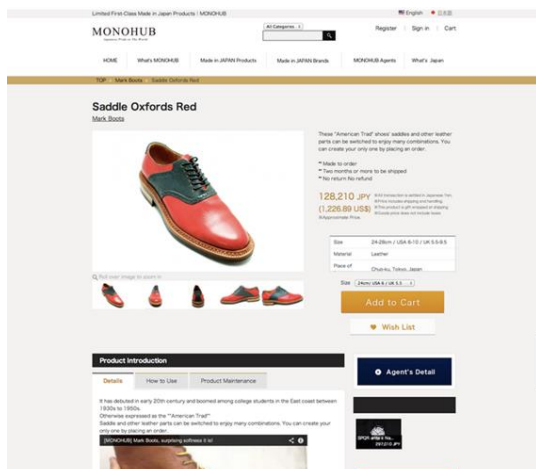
Limited First-Class Made in Japan Products / MONOHUB

English 日本語

MONOHUB

Japanese Products for the World

All Categories

Register | Sign in | Cart

HOME What's MONOHUB Made in JAPAN Products Made in JAPAN Brands MONOHUB Agents What's Japan

TOP > Mark Boots > Saddle Oxfords Red

Saddle Oxfords Red

Mark Boots

These "American Trad" shoes' saddles and other leather parts can be switched to enjoy many combinations. You can create your only one by placing an order.

* Made to order
* Two months or more to be shipped
* No return No refund

128,210 JPY
(1,226.89 US$)
※Approximate Price

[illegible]

| Size | 24-28cm / USA 6-10 / UK 5.5-9.5 |
|---|---|
| Material | Leather |
| Place of | Chuo-ku, Tokyo, Japan |

Roll over image to zoom in

Size 24cm / USA 6 / UK 5.5

Add to Cart

Wish List

Product Introduction

Details How to Use Product Maintenance

It has debuted in early 20th century and boomed among college students in the East coast between 1930s to 1950s.
Otherwise expressed as the ""American Trad""
Saddle and other leather parts can be switched to enjoy many combinations. You can create your only one by placing an order.

[MONOHUB] Mark Boots, surprising softness it is!

Agent's Detail

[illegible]